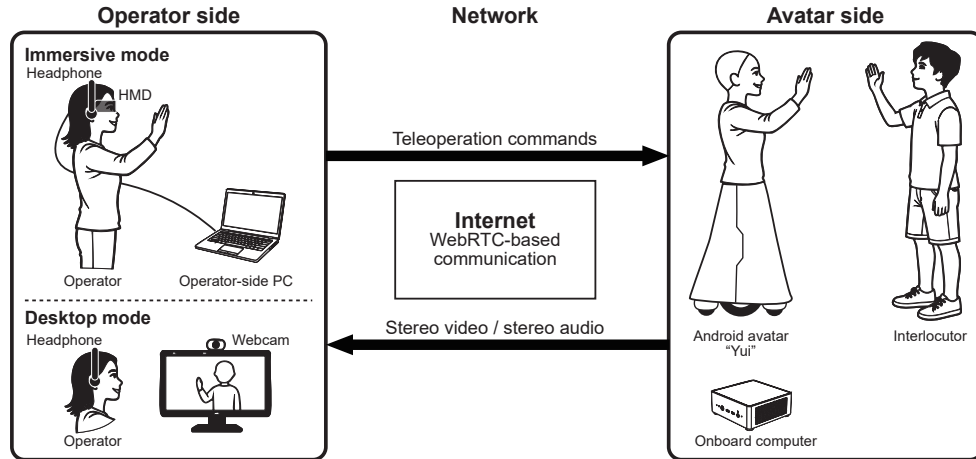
Operator side

Immersive mode

Headphone

HMD

Operator

Operator-side PC

Desktop mode

Headphone

Webcam

Operator

Network

Teleoperation commands

Internet
WebRTC-based communication

Stereo video / stereo audio

Avatar side

Android avatar "Yui"

Interlocutor

Onboard computer